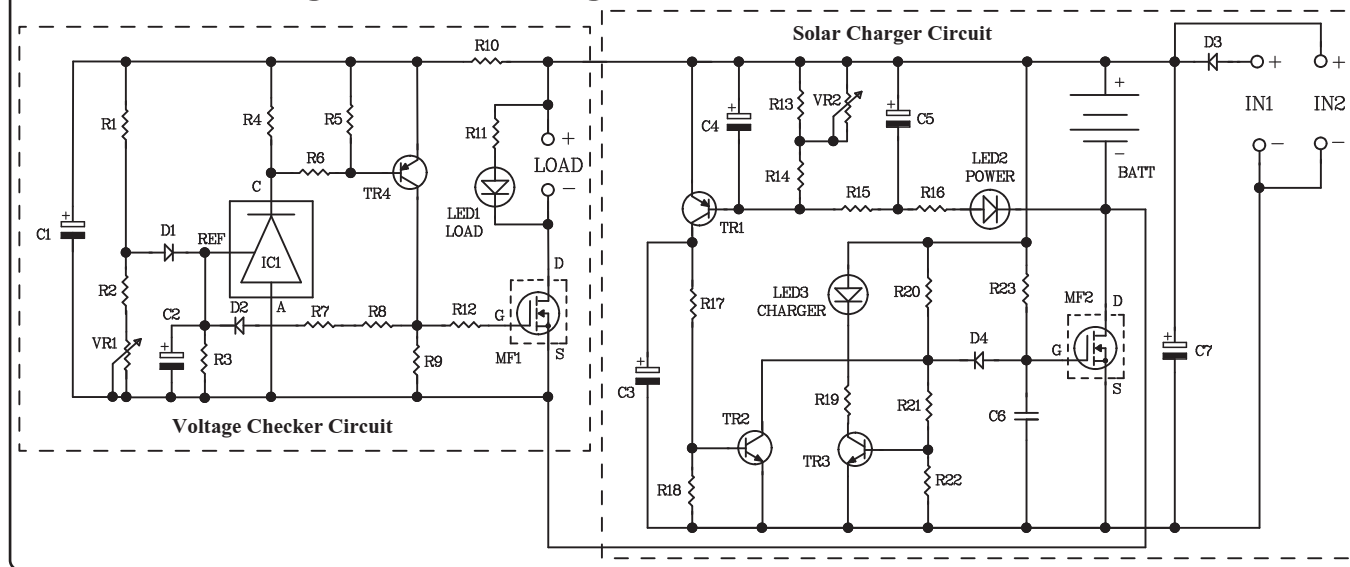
Solar Charger Circuit

R10

D3

+

+

IN1

IN2

−

−

R1

R4

R5

R6

TR4

C

R11

+

LOAD

−

LED1 LOAD

C4

R13

VR2

C5

R14

R15

R16

LED2 POWER

+

−

BATT

C1

D1

REF

IC1

TR1

R2

D2

A

R7

R8

R12

G

D

S

MF1

LED3 CHARGER

R20

R23

MF2

D

R17

D4

G

S

C7

VR1

C2

R3

R9

C3

R19

R21

C6

TR2

TR3

R18

R22

Voltage Checker Circuit